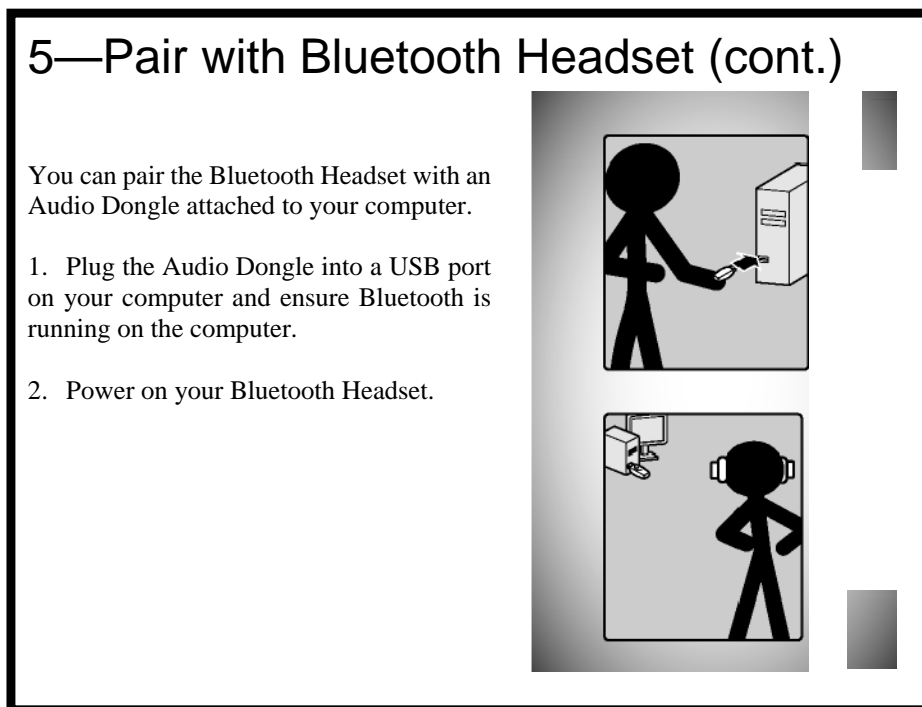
5—Pair with Bluetooth Headset (cont.)

You can pair the Bluetooth Headset with an Audio Dongle attached to your computer.

1. Plug the Audio Dongle into a USB port on your computer and ensure Bluetooth is running on the computer.

2. Power on your Bluetooth Headset.